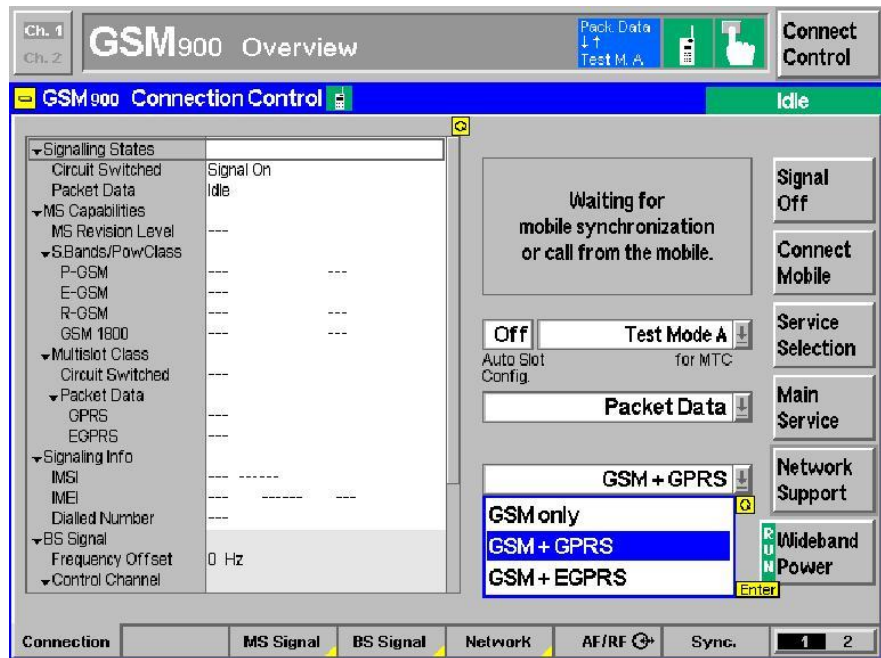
Ch. 1
Ch. 2
GSM900 Overview
Pack. Data
Test M. A
Connect Control

GSM900 Connection Control
Idle

| | |
|---|---|
| Signalling States | |
| Circuit Switched | Signal On |
| Packet Data | Idle |
| MS Capabilities | |
| MS Revision Level | --- |
| S.Bands/PowClass | |
| P-GSM | --- --- |
| E-GSM | --- |
| R-GSM | --- --- |
| GSM 1800 | --- --- |
| Multislot Class | |
| Circuit Switched | --- |
| Packet Data | |
| GPRS | --- |
| EGPRS | --- |
| Signaling Info | |
| IMSI | --- ------ |
| IMEI | --- ------ --- |
| Dialled Number | --- |
| BS Signal | |
| Frequency Offset | 0 Hz |
| Control Channel | |

Waiting for mobile synchronization or call from the mobile.

Off
Auto Slot Config.
Test Mode A
for MTC

Packet Data

GSM + GPRS
GSM only
GSM + GPRS
GSM + EGPRS
Enter

Signal Off
Connect Mobile
Service Selection
Main Service
Network Support
RUN
Wideband Power

Connection | MS Signal | BS Signal | Network | AF/RF | Sync. | 1 2